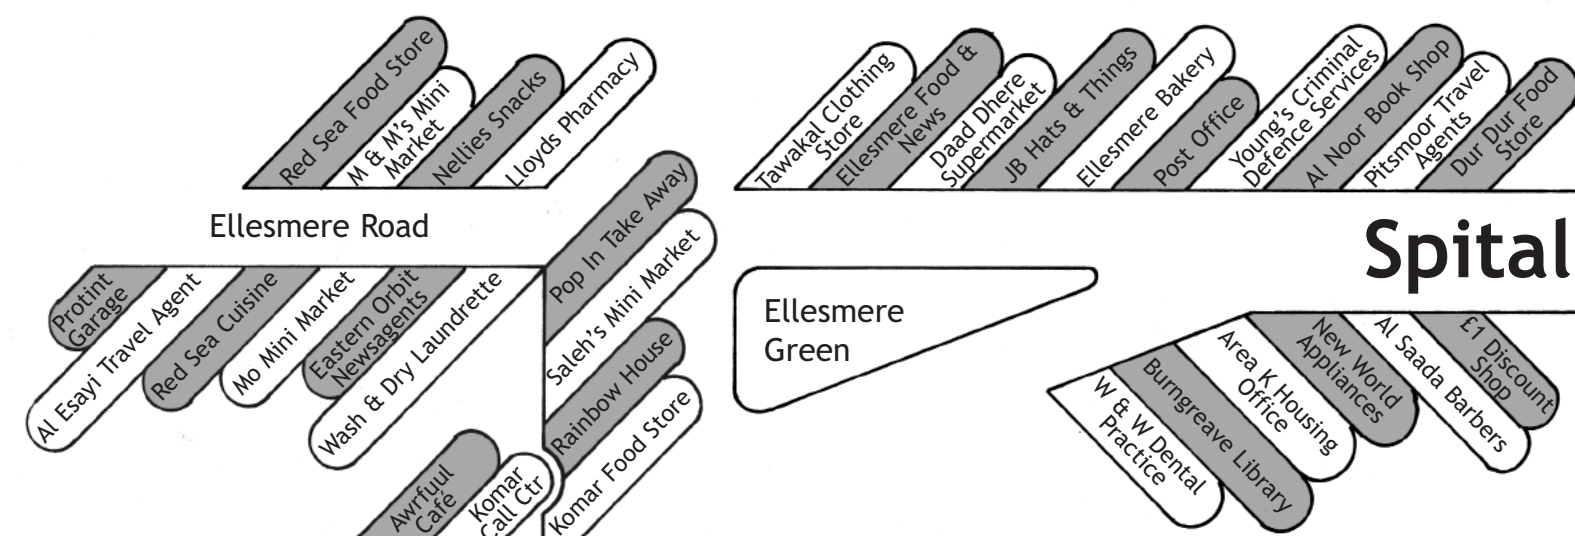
Red Sea Food Store
M & M's Mini Market
Nellies Snacks
Lloyds Pharmacy

Tawakal Clothing Store
Ellesmere Food & News
Daad Dhere Supermarket
JB Hats & Things
Ellesmere Bakery
Post Office
Young's Criminal Defence Services
Al Noor Book Shop
Pitsmoor Travel Agents
Dur Dur Food Store

Ellesmere Road

Spital

Protint Garage
Al Esayi Travel Agent
Red Sea Cuisine
Mo Mini Market
Eastern Orbit Newsagents
Wash & Dry Laundrette

Pop In Take Away
Saleh's Mini Market
Rainbow House
Komar Food Store

Ellesmere Green

Awrfuul Café
Komar Call Ctr

W & W Dental Practice
Burngreave Library
Area K Housing Office
New World Appliances
Al Saada Barbers
£1 Discount Shop